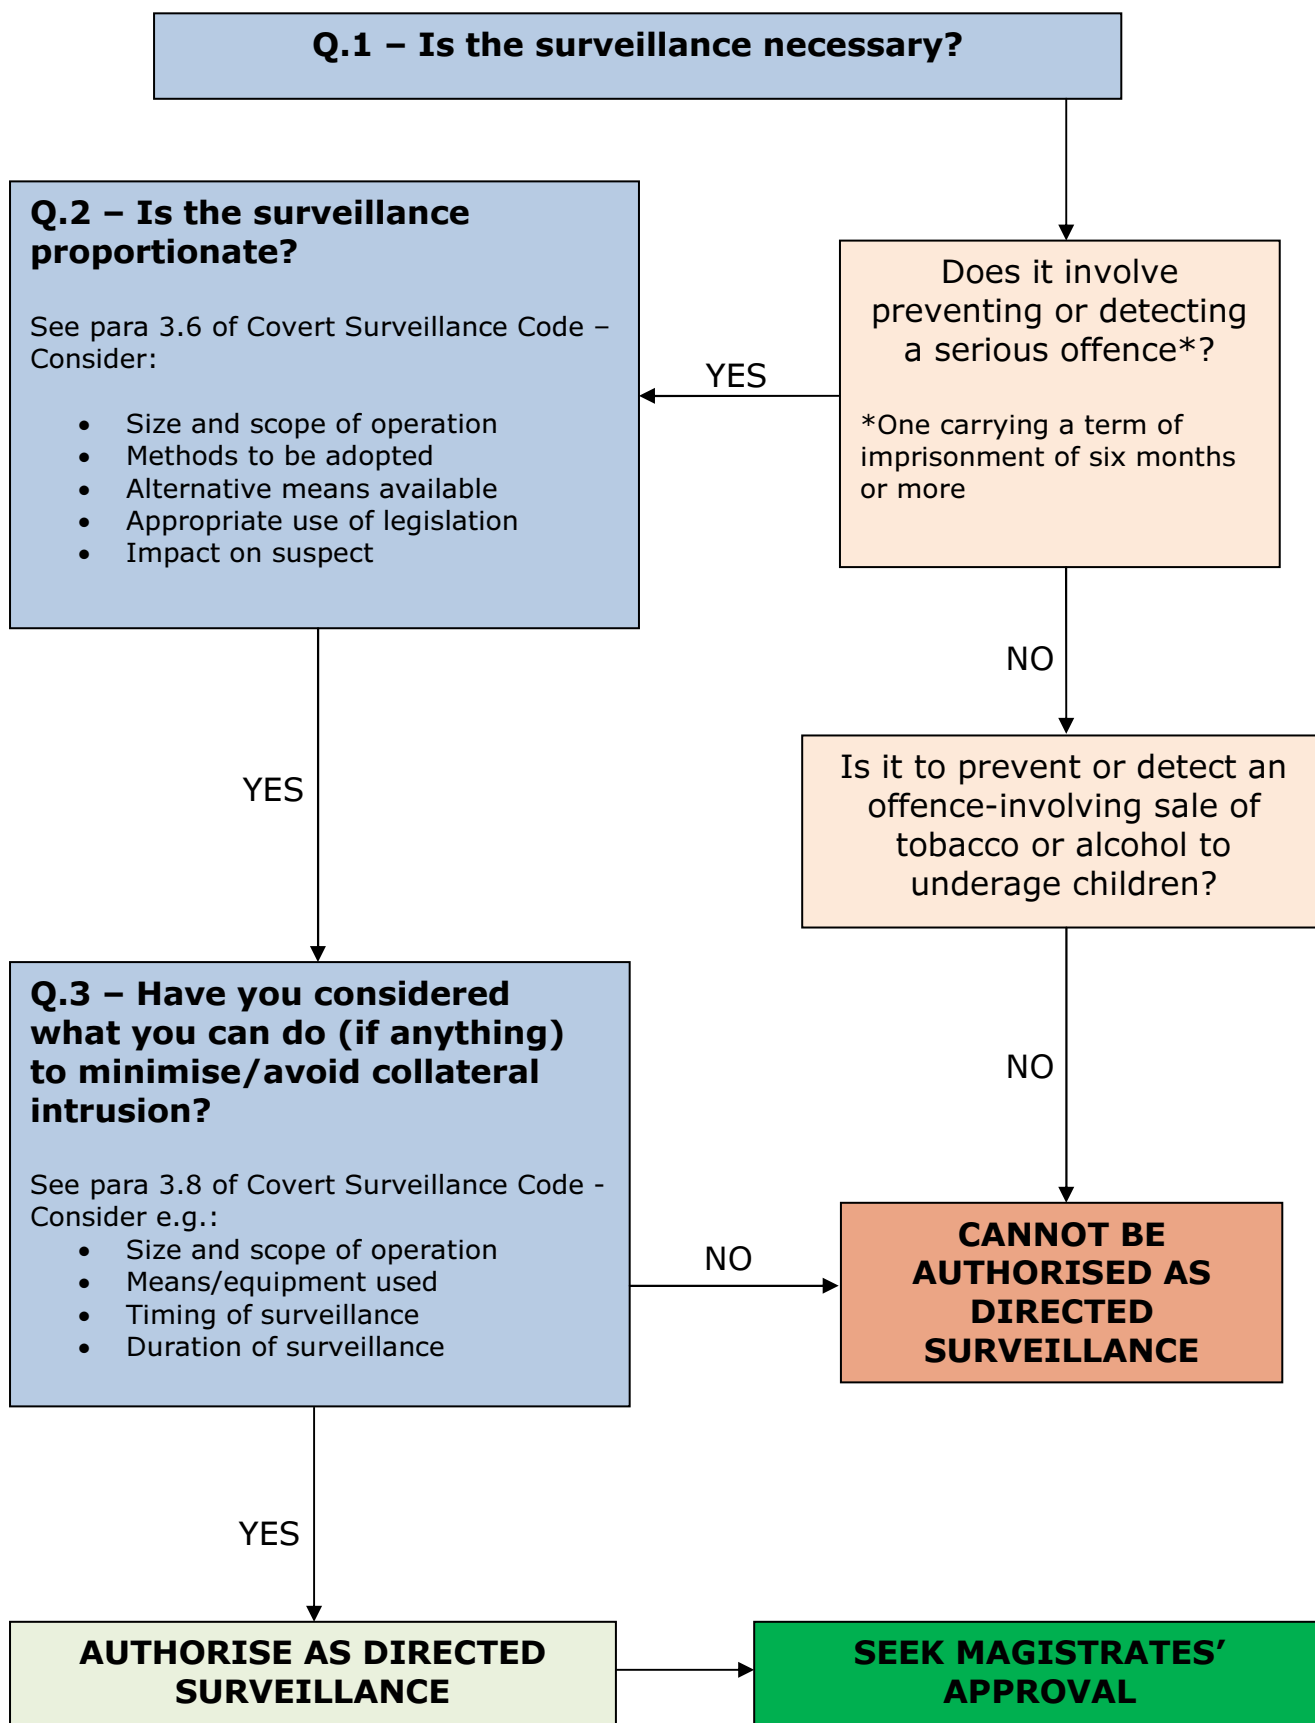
Q.1 – Is the surveillance necessary?

Does it involve preventing or detecting a serious offence*?

*One carrying a term of imprisonment of six months or more

YES

Q.2 – Is the surveillance proportionate?

See para 3.6 of Covert Surveillance Code – Consider:

- Size and scope of operation
- Methods to be adopted
- Alternative means available
- Appropriate use of legislation
- Impact on suspect

NO

Is it to prevent or detect an offence-involving sale of tobacco or alcohol to underage children?

YES

NO

Q.3 – Have you considered what you can do (if anything) to minimise/avoid collateral intrusion?

See para 3.8 of Covert Surveillance Code - Consider e.g.:

- Size and scope of operation
- Means/equipment used
- Timing of surveillance
- Duration of surveillance

NO

CANNOT BE AUTHORISED AS DIRECTED SURVEILLANCE

YES

AUTHORISE AS DIRECTED SURVEILLANCE

SEEK MAGISTRATES' APPROVAL